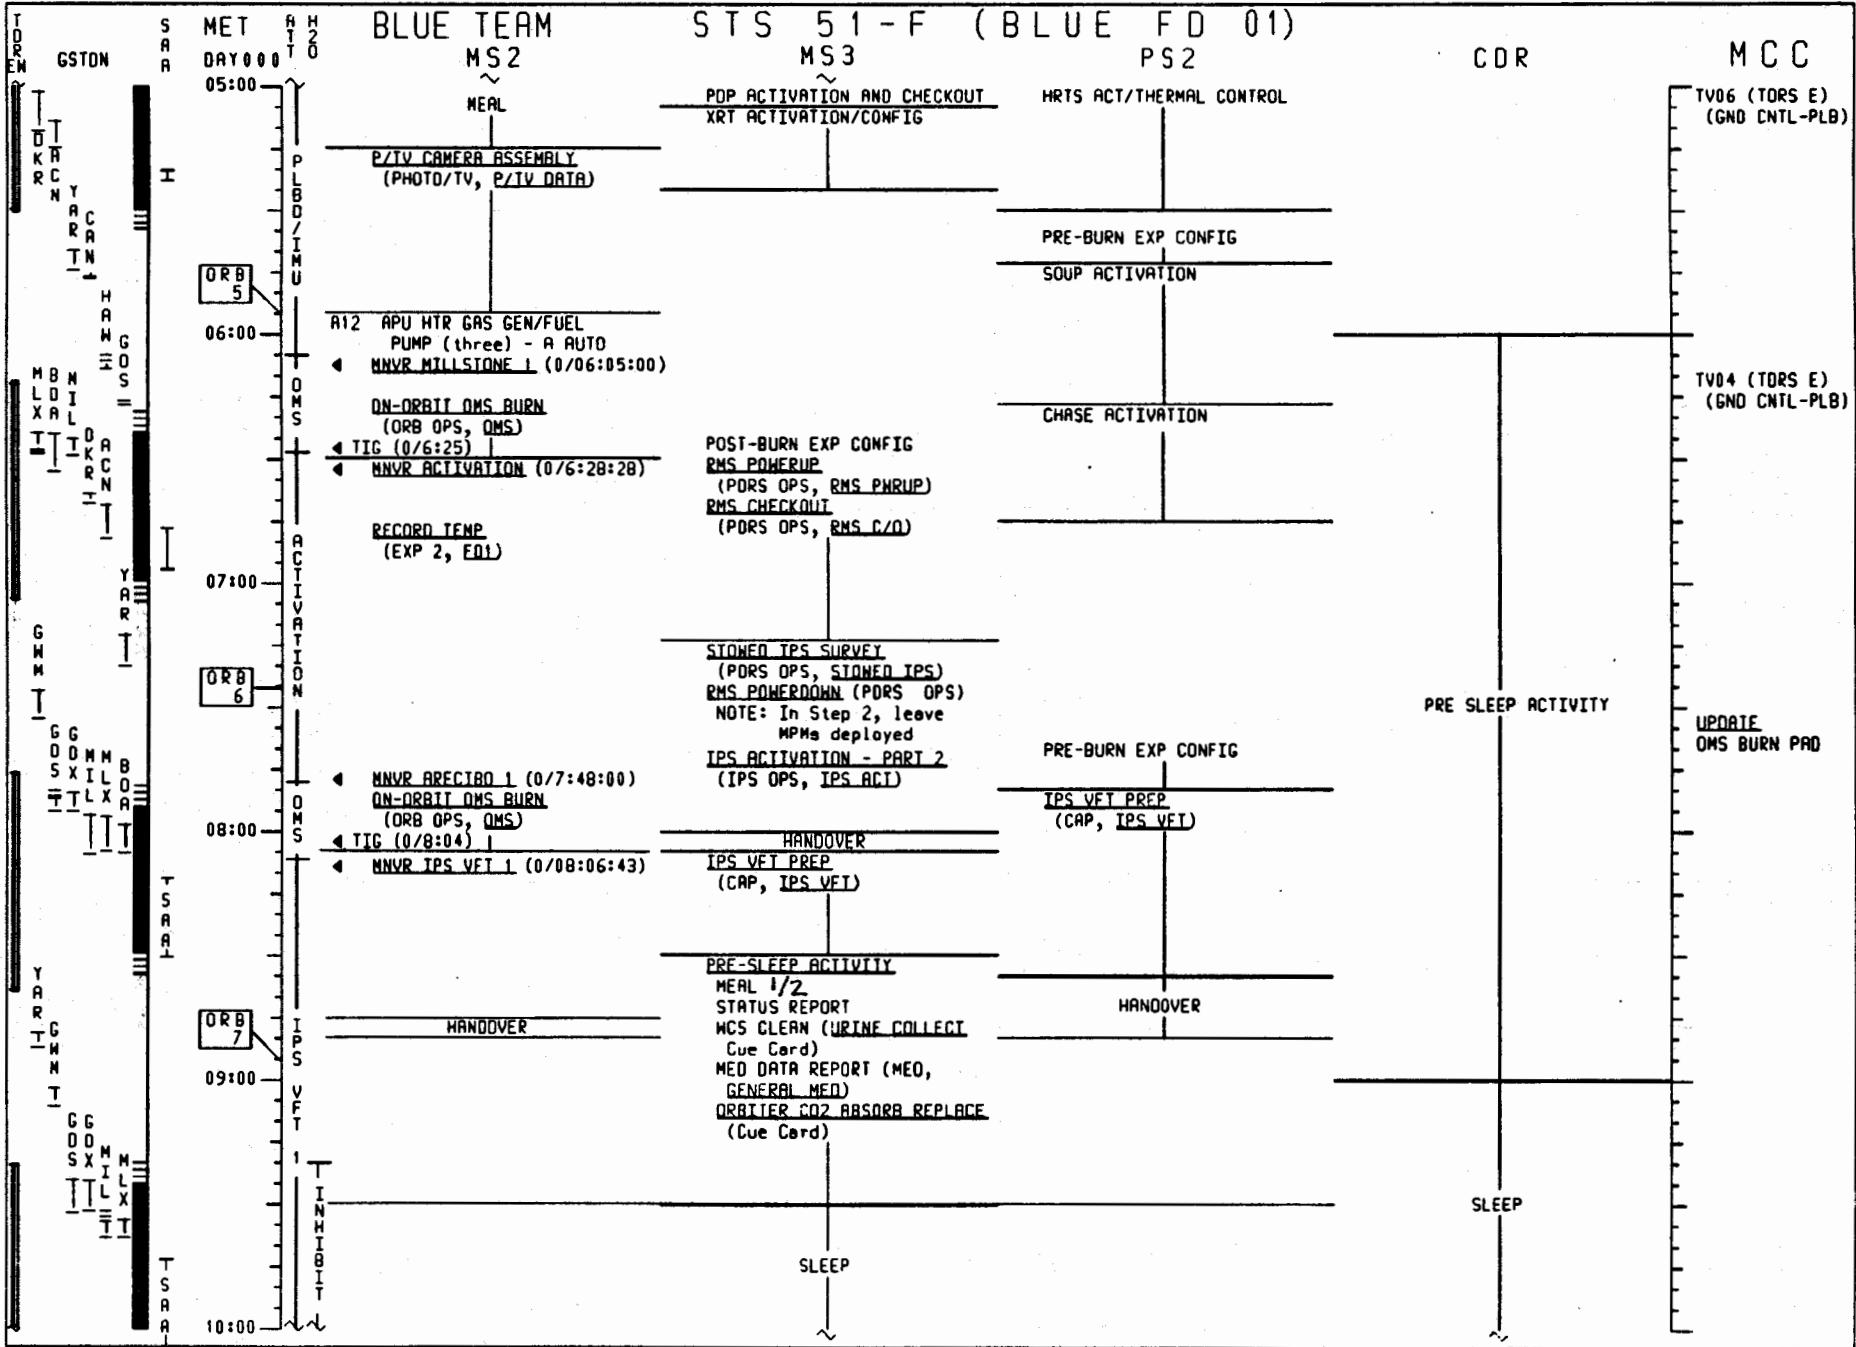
TDRE EW GSTDN SAA MET DAY000 ATT H2O BLUE TEAM STS 51-F (BLUE FD 01)

MS2 MS3 PS2 CDR MCC

05:00

DKR TDRE CAN YAR CAN HAW GDS MLX BDA MIL DKR ACN YAR GWM GDS GDX MIL BDA GDS GDX MIL MLX YAR GWM

ORB 5

ORB 6

ORB 7

PLBD/IMU

MEAL

P/TV CAMERA ASSEMBLY (PHOTO/TV, P/TV DATA)

PDP ACTIVATION AND CHECKOUT
XRT ACTIVATION/CONFIG

HRTS ACT/THERMAL CONTROL

TV06 (TDRS E) (GND CNTL-PLB)

PRE-BURN EXP CONFIG

SOUP ACTIVATION

A12 APU HTR GAS GEN/FUEL PUMP (three) - A AUTO

06:00

MNVR MILLSTONE 1 (0/06:05:00)

OMS

ON-ORBIT OMS BURN (ORB OPS, OMS)

TV04 (TDRS E) (GND CNTL-PLB)

CHASE ACTIVATION

TIG (0/6:25)

MNVR ACTIVATION (0/6:28:28)

POST-BURN EXP CONFIG
RMS POWERUP (PDRS OPS, RMS PWRUP)
RMS CHECKOUT (PDRS OPS, RMS C/O)

RECORD TEMP (EXP 2, FD1)

ACTIVATION

07:00

STOWED IPS SURVEY (PDRS OPS, STOWED IPS)
RMS POWERDOWN (PDRS OPS)
NOTE: In Step 2, leave MPMs deployed

PRE SLEEP ACTIVITY

UPDATE OMS BURN PAD

IPS ACTIVATION - PART 2 (IPS OPS, IPS ACT)

PRE-BURN EXP CONFIG

MNVR ARECIBO 1 (0/7:48:00)

ON-ORBIT OMS BURN (ORB OPS, OMS)

IPS VFT PREP (CAP, IPS VFT)

08:00

TIG (0/8:04)

HANDOVER

MNVR IPS VFT 1 (0/08:06:43)

IPS VFT PREP (CAP, IPS VFT)

SAA

PRE-SLEEP ACTIVITY
MEAL 1/2
STATUS REPORT
WCS CLEAN (URINE COLLECT Cue Card)
MED DATA REPORT (MED, GENERAL MED)
ORBITER CO2 ABSORB REPLACE (Cue Card)

HANDOVER

HANDOVER

IPS VFT

09:00

1

INHIBIT

SLEEP

SLEEP

SAA

10:00